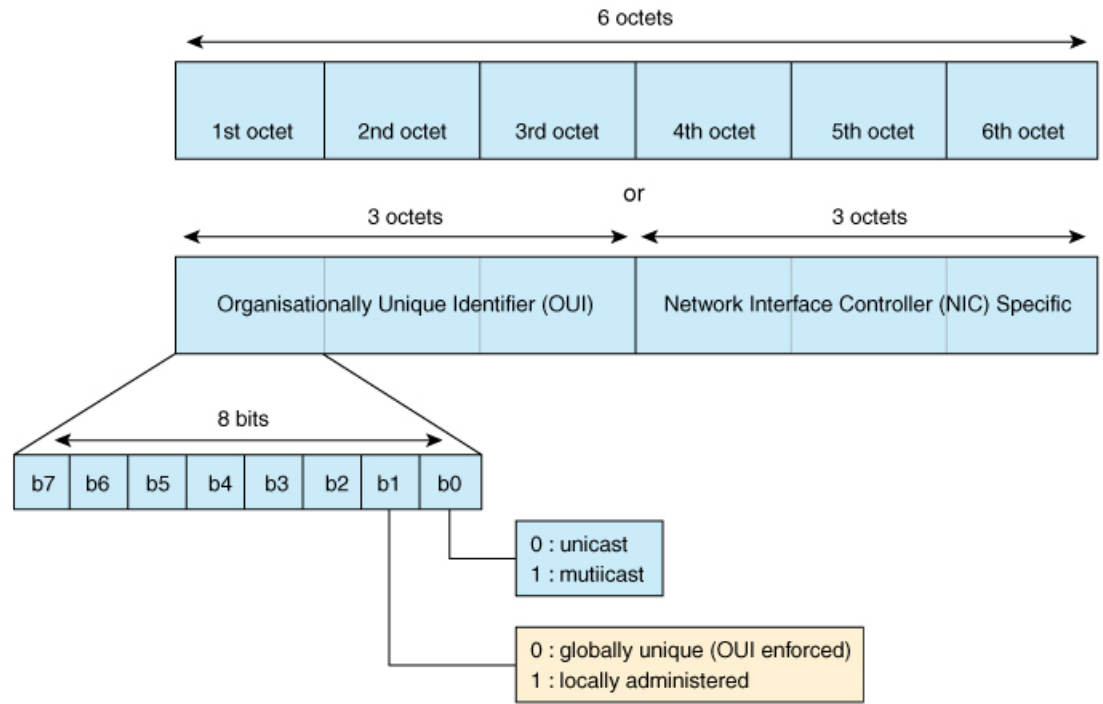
6 octets

| 1st octet | 2nd octet | 3rd octet | 4th octet | 5th octet | 6th octet |
|---|---|---|---|---|---|

or

3 octets

3 octets

Organisationally Unique Identifier (OUI)

Network Interface Controller (NIC) Specific

8 bits

| b7 | b6 | b5 | b4 | b3 | b2 | b1 | b0 |
|---|---|---|---|---|---|---|---|

0 : unicast
1 : mutiicast

0 : globally unique (OUI enforced)
1 : locally administered